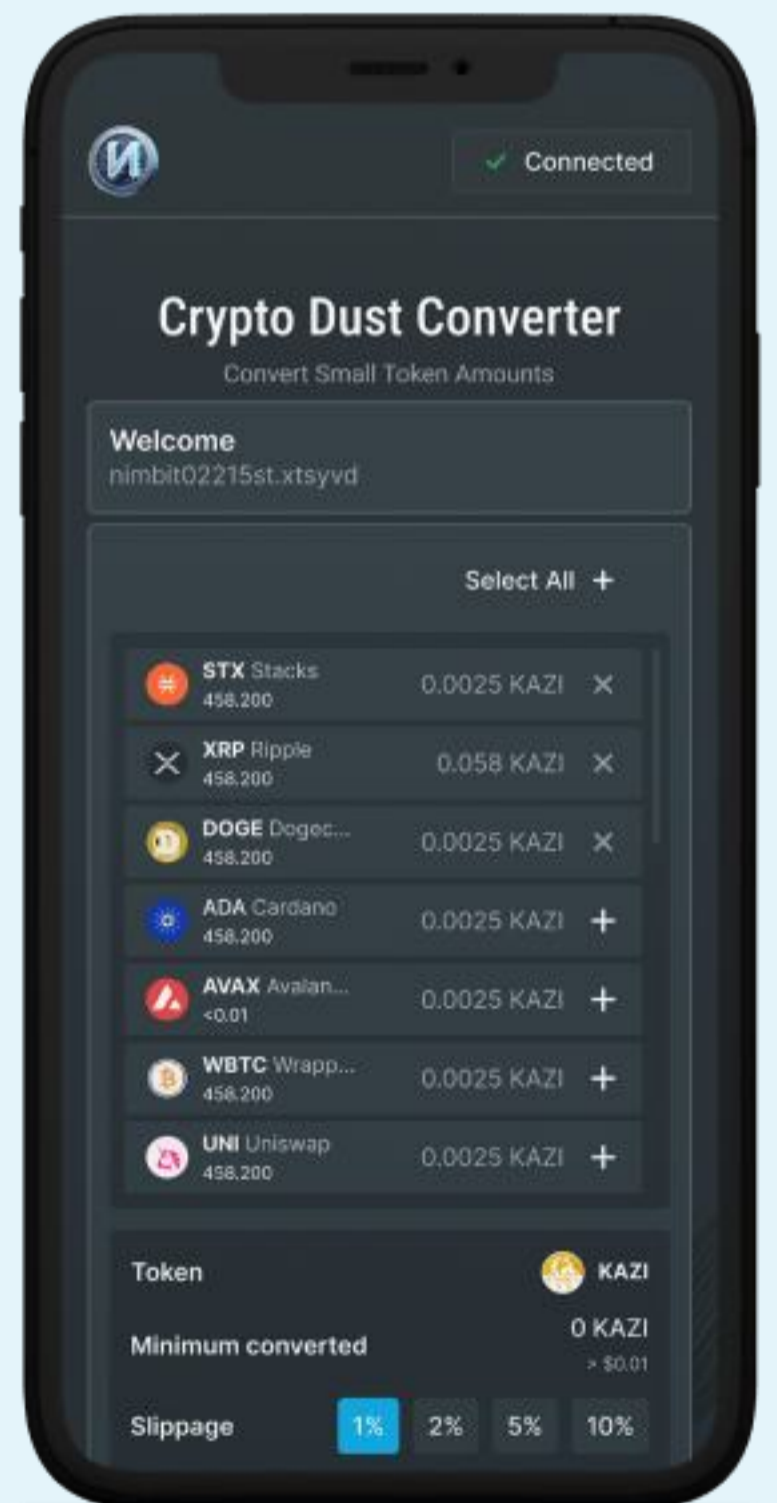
✓ Connected

Crypto Dust Converter

Convert Small Token Amounts

Welcome
nimbit02215st.xtsyvd

Select All +

STX Stacks
458.200
0.0025 KAZI ✕

XRP Ripple
458.200
0.058 KAZI ✕

DOGE Dogec...
458.200
0.0025 KAZI ✕

ADA Cardano
458.200
0.0025 KAZI +

AVAX Avalan...
<0.01
0.0025 KAZI +

WBTC Wrapp...
458.200
0.0025 KAZI +

UNI Uniswap
458.200
0.0025 KAZI +

Token KAZI

Minimum converted 0 KAZI
> $0.01

Slippage 1% 2% 5% 10%